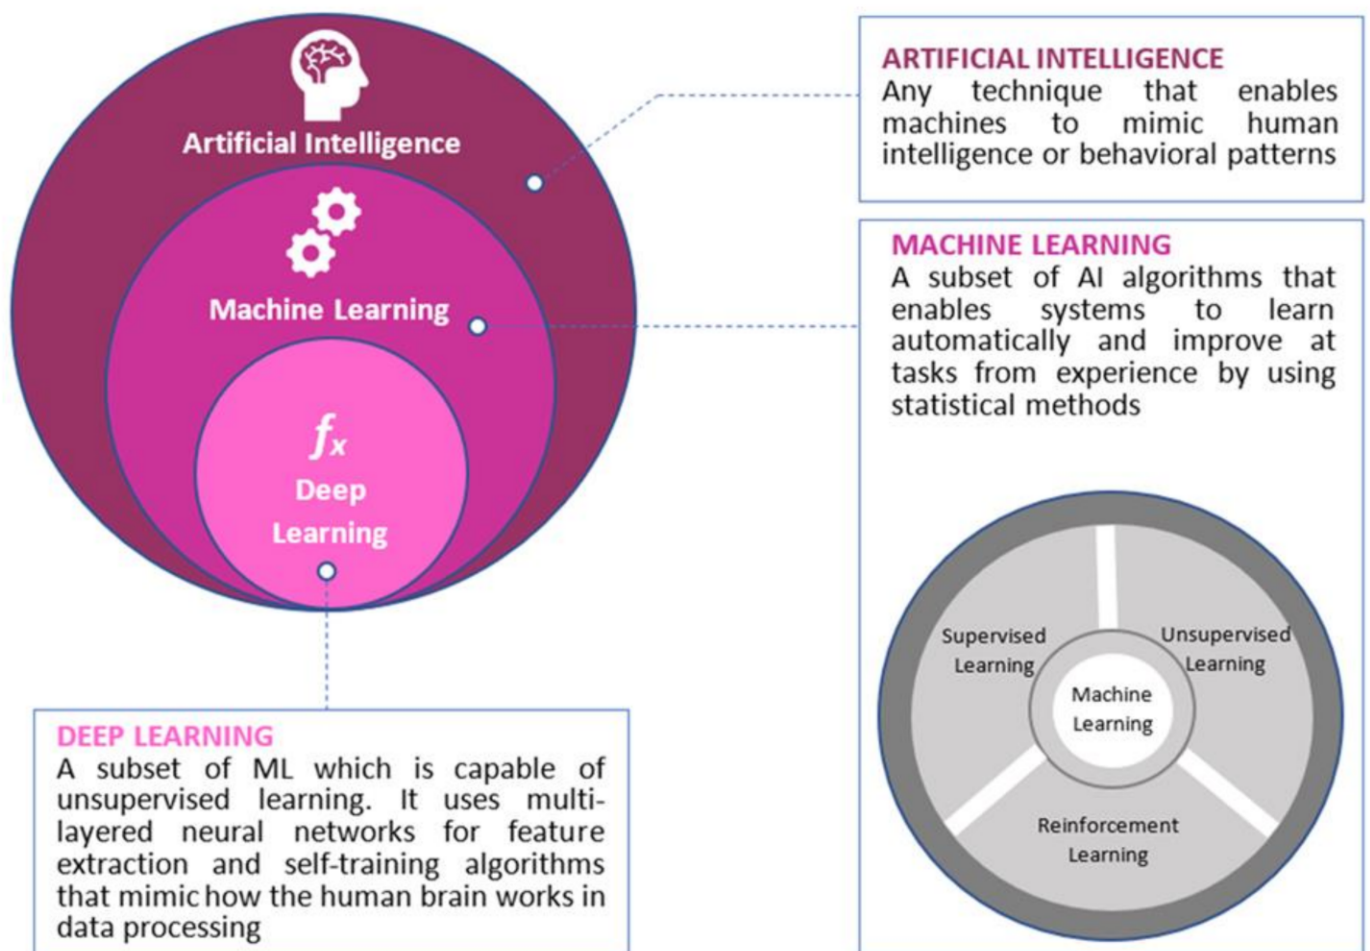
Artificial Intelligence

Machine Learning

$f_x$
Deep Learning

ARTIFICIAL INTELLIGENCE
Any technique that enables machines to mimic human intelligence or behavioral patterns

MACHINE LEARNING
A subset of AI algorithms that enables systems to learn automatically and improve at tasks from experience by using statistical methods

Supervised Learning

Unsupervised Learning

Machine Learning

Reinforcement Learning

DEEP LEARNING
A subset of ML which is capable of unsupervised learning. It uses multi-layered neural networks for feature extraction and self-training algorithms that mimic how the human brain works in data processing